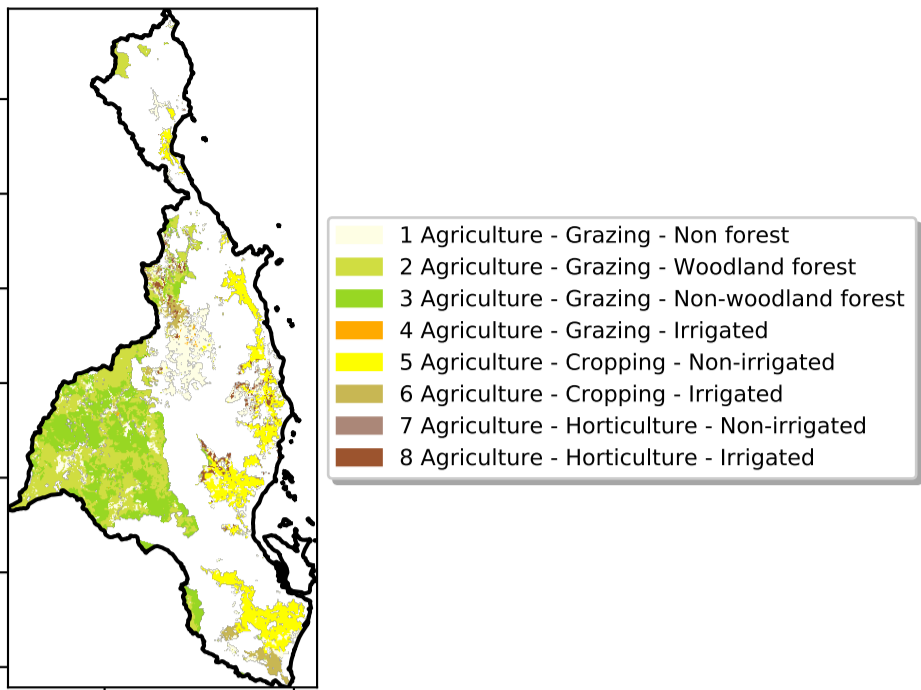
1 Agriculture - Grazing - Non forest
2 Agriculture - Grazing - Woodland forest
3 Agriculture - Grazing - Non-woodland forest
4 Agriculture - Grazing - Irrigated
5 Agriculture - Cropping - Non-irrigated
6 Agriculture - Cropping - Irrigated
7 Agriculture - Horticulture - Non-irrigated
8 Agriculture - Horticulture - Irrigated